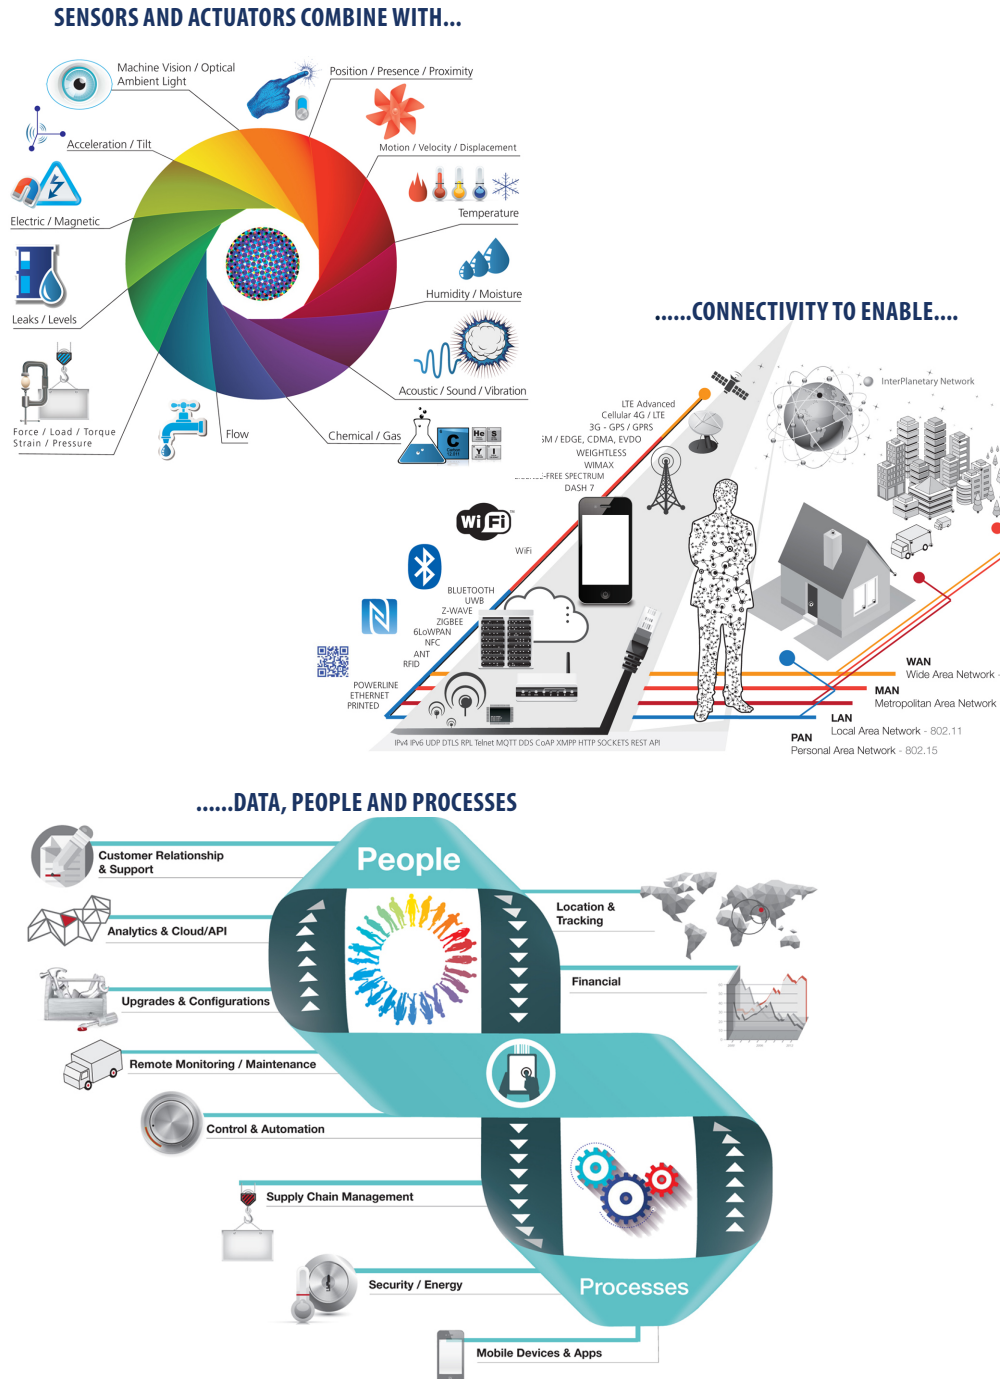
SENSORS AND ACTUATORS COMBINE WITH...

Machine Vision / Optical Ambient Light

Position / Presence / Proximity

Acceleration / Tilt

Motion / Velocity / Displacement

Electric / Magnetic

Temperature

Leaks / Levels

Humidity / Moisture

Acoustic / Sound / Vibration

Force / Load / Torque Strain / Pressure

Flow

Chemical / Gas

......CONNECTIVITY TO ENABLE....

InterPlanetary Network

LTE Advanced
Cellular 4G / LTE
3G - GPS / GPRS
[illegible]M / EDGE, CDMA, EVDO
WEIGHTLESS
WIMAX
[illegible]-FREE SPECTRUM
DASH 7

WiFi

BLUETOOTH
UWB
Z-WAVE
ZIGBEE
6LoWPAN
NFC
ANT
RFID

POWERLINE
ETHERNET
PRINTED

WAN
Wide Area Network

MAN
Metropolitan Area Network

LAN
Local Area Network - 802.11

PAN
Personal Area Network - 802.15

IPv4 IPv6 UDP DTLS RPL Telnet MQTT DDS CoAP XMPP HTTP SOCKETS REST API

......DATA, PEOPLE AND PROCESSES

People

Customer Relationship & Support

Location & Tracking

Analytics & Cloud/API

Upgrades & Configurations

Financial

Remote Monitoring / Maintenance

Control & Automation

Supply Chain Management

Security / Energy

Processes

Mobile Devices & Apps